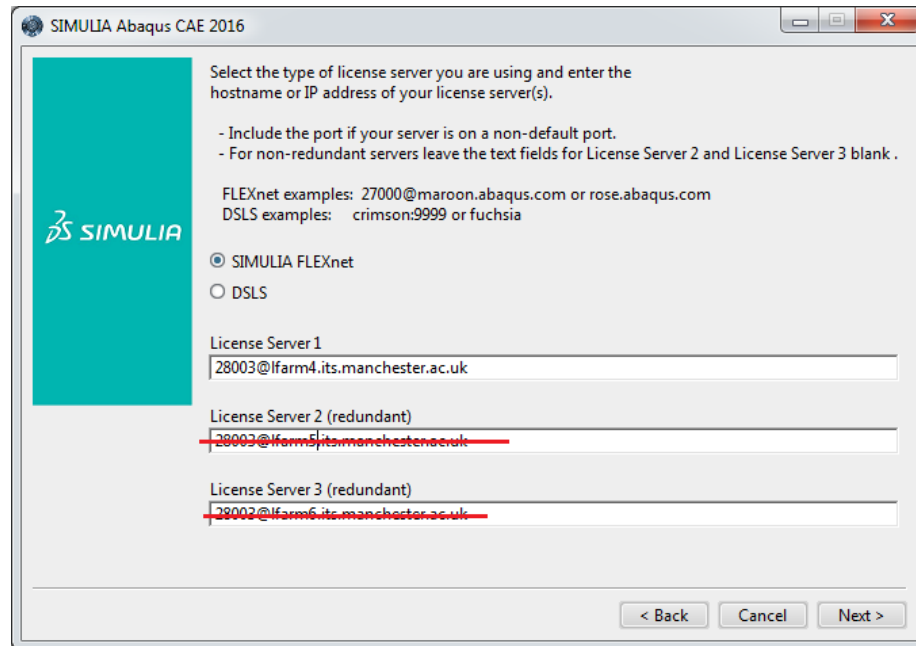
SIMULIA Abaqus CAE 2016

SIMULIA

Select the type of license server you are using and enter the hostname or IP address of your license server(s).

- Include the port if your server is on a non-default port.
- For non-redundant servers leave the text fields for License Server 2 and License Server 3 blank .

FLEXnet examples: 27000@maroon.abaqus.com or rose.abaqus.com
DSLS examples: crimson:9999 or fuchsia

SIMULIA FLEXnet
DSLS

License Server 1
28003@lfarm4.its.manchester.ac.uk

License Server 2 (redundant)
28003@lfarm5.its.manchester.ac.uk

License Server 3 (redundant)
28003@lfarm6.its.manchester.ac.uk

< Back
Cancel
Next >